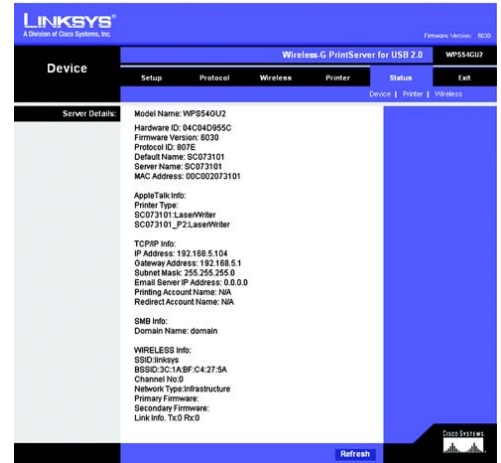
LINKSYS®
A Division of Cisco Systems, Inc.

Firmware Version: 6030

Wireless-G PrintServer for USB 2.0 WPS54GU2

Device

Setup Protocol Wireless Printer Status Exit

Device | Printer | Wireless

Server Details:

Model Name: WPS54GU2

Hardware ID: 04C04D955C
Firmware Version: 6030
Protocol ID: 807E
Default Name: SC073101
Server Name: SC073101
MAC Address: 00C002073101

AppleTalk Info:
Printer Type:
SC073101:LaserWriter
SC073101_P2:LaserWriter

TCP/IP Info:
IP Address: 192.168.5.104
Gateway Address: 192.168.5.1
Subnet Mask: 255.255.255.0
Email Server IP Address: 0.0.0.0
Printing Account Name: N/A
Redirect Account Name: N/A

SMB Info:
Domain Name: domain

WIRELESS Info:
SSID:linksys
BSSID:3C:1A:BF:C4:27:5A
Channel No:0
Network Type:Infrastructure
Primary Firmware:
Secondary Firmware:
Link Info. Tx:0 Rx:0

Refresh

Cisco Systems